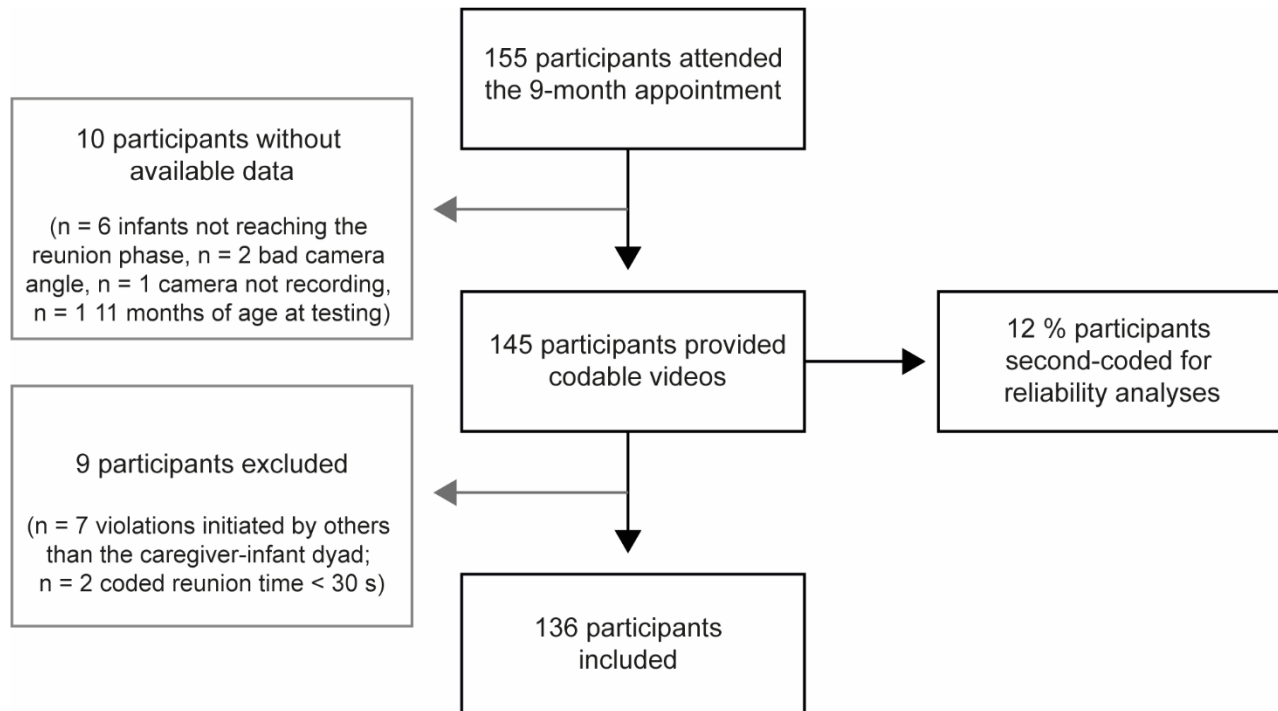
155 participants attended the 9-month appointment

10 participants without available data

(n = 6 infants not reaching the reunion phase, n = 2 bad camera angle, n = 1 camera not recording, n = 1 11 months of age at testing)

145 participants provided codable videos

12 % participants second-coded for reliability analyses

9 participants excluded

(n = 7 violations initiated by others than the caregiver-infant dyad; n = 2 coded reunion time < 30 s)

136 participants included